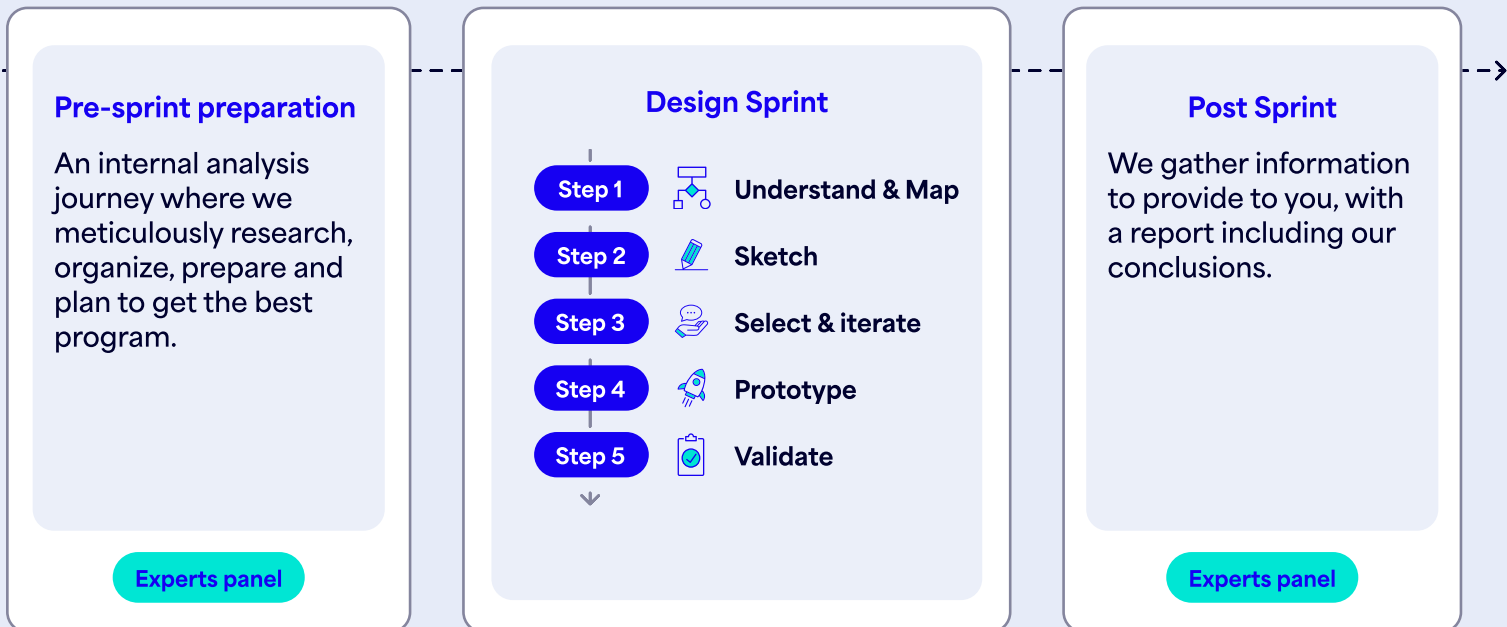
Pre-sprint preparation

An internal analysis journey where we meticulously research, organize, prepare and plan to get the best program.

Experts panel

Design Sprint

Step 1 Understand & Map

Step 2 Sketch

Step 3 Select & iterate

Step 4 Prototype

Step 5 Validate

Post Sprint

We gather information to provide to you, with a report including our conclusions.

Experts panel